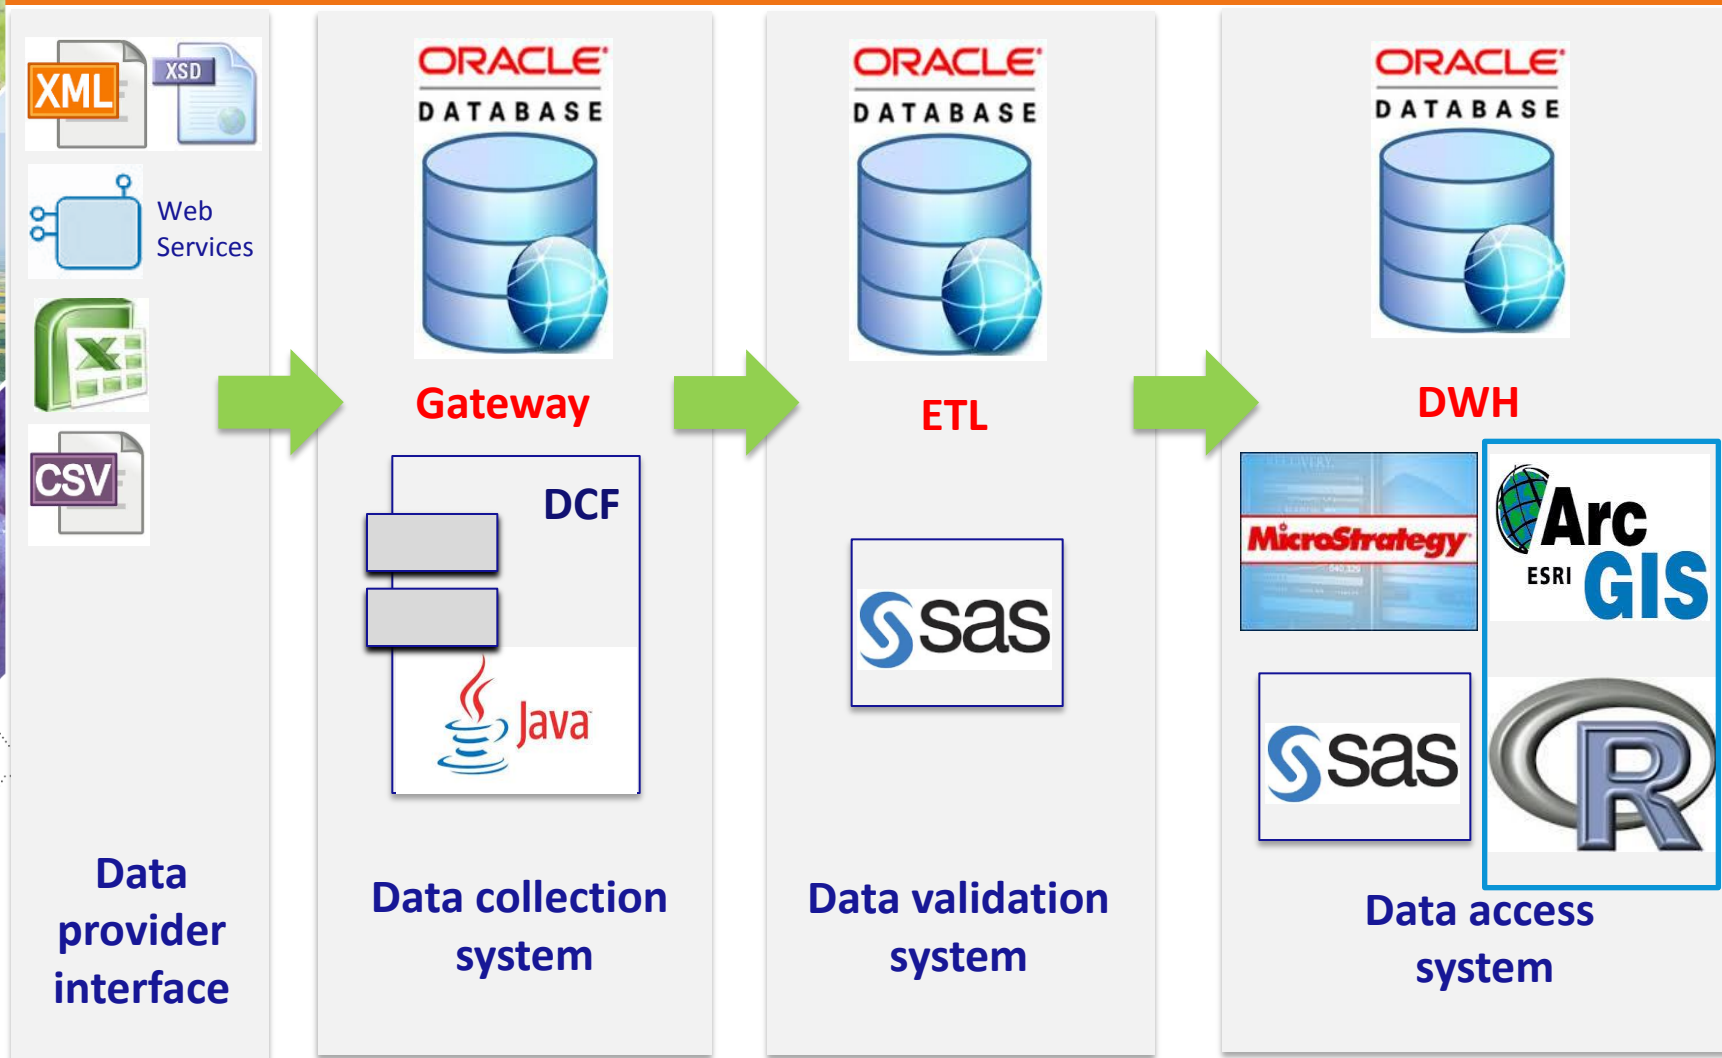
XML

XSD

Web Services

CSV

Data provider interface

ORACLE DATABASE

Gateway

DCF

Java

Data collection system

ORACLE DATABASE

ETL

sas

Data validation system

ORACLE DATABASE

DWH

MicroStrategy

Arc ESRI GIS

sas

R

Data access system